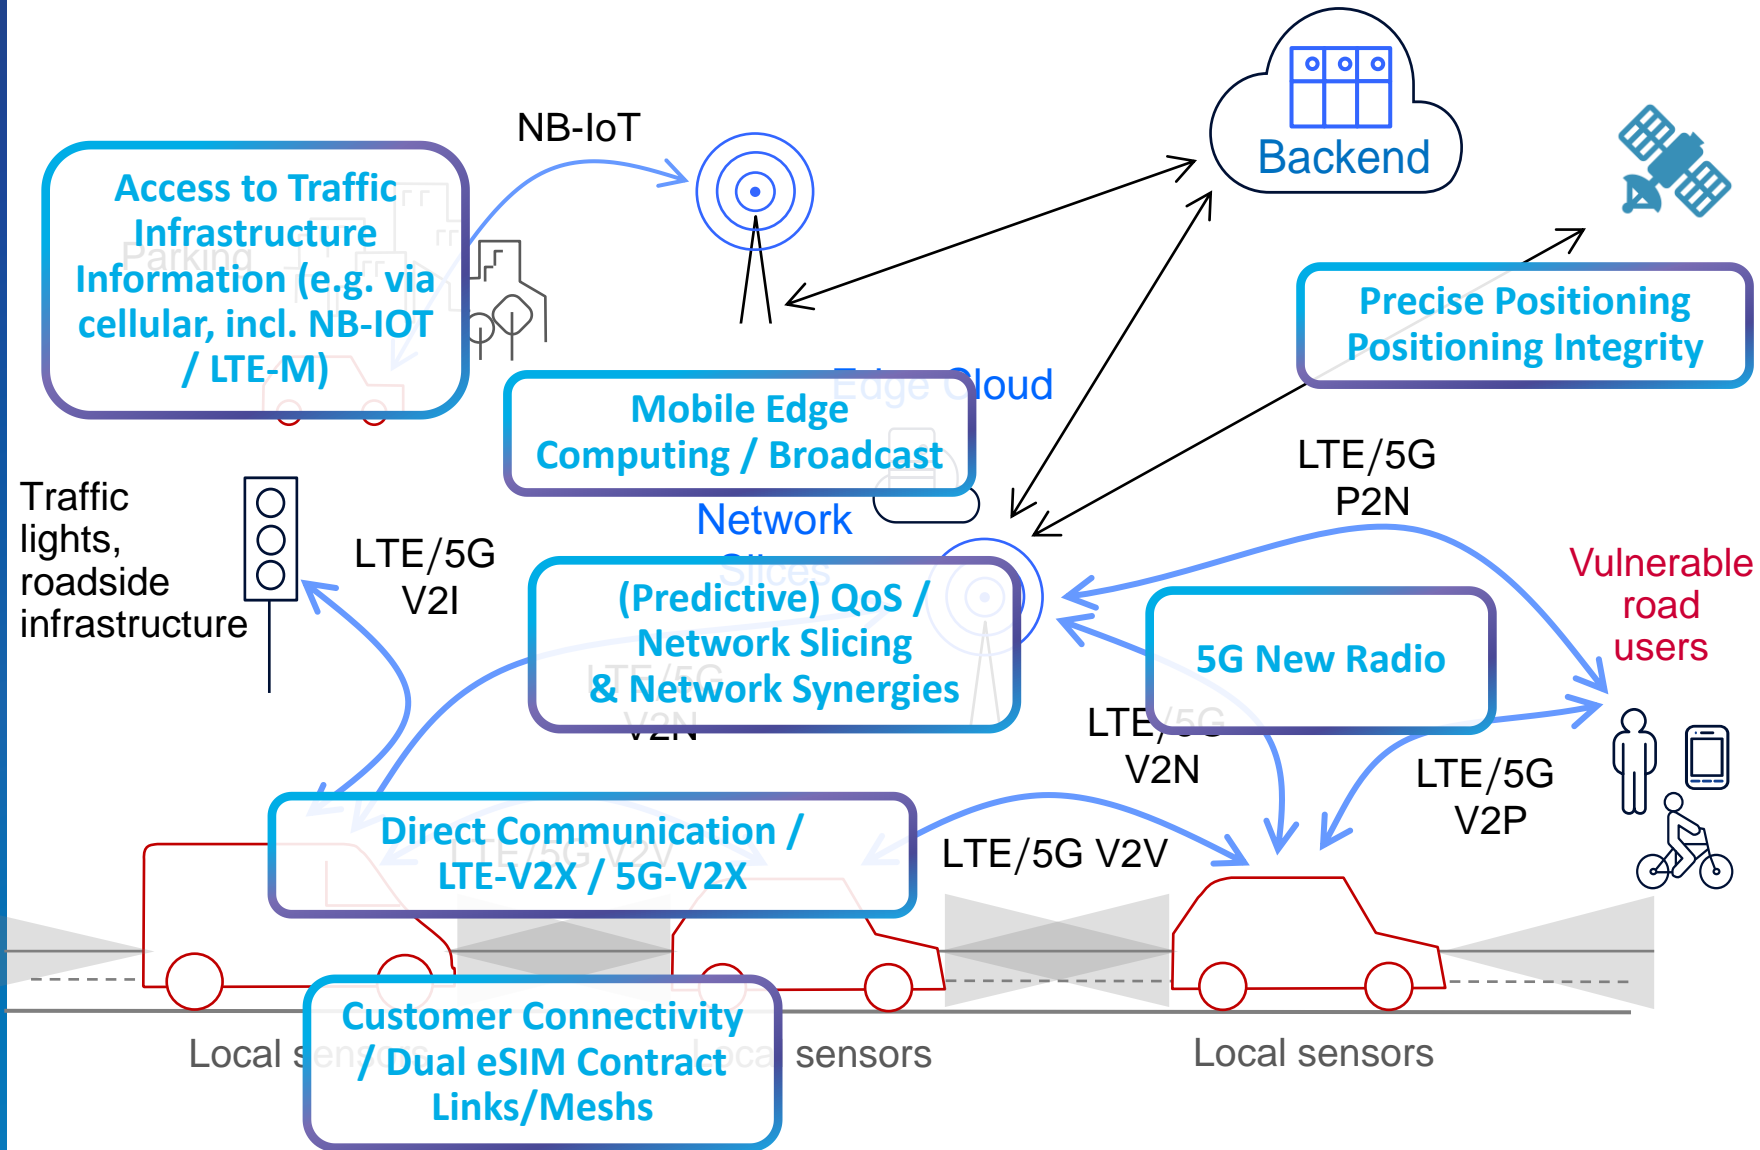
NB-IoT

Backend

Access to Traffic Infrastructure Information (e.g. via cellular, incl. NB-IOT / LTE-M)

Parking

Precise Positioning Positioning Integrity

Edge Cloud

Mobile Edge Computing / Broadcast

LTE/5G P2N

Network

Slices

Traffic lights, roadside infrastructure

LTE/5G V2I

(Predictive) QoS / Network Slicing & Network Synergies

LTE/5G V2N

Vulnerable road users

5G New Radio

LTE/5G V2N

LTE/5G V2P

Direct Communication / LTE-V2X / 5G-V2X

LTE/5G V2V

LTE/5G V2V

Customer Connectivity / Dual eSIM Contract Links/Meshs

Local sensors

Local sensors

Local sensors